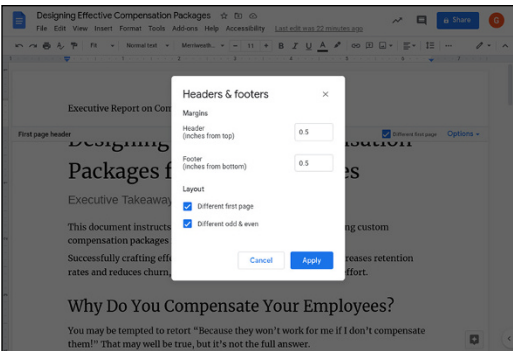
Designing Effective Compensation Packages
File Edit View Insert Format Tools Add-ons Help Accessibility Last edit was 22 minutes ago
Share
G
Fit Normal text Merriweath... 11 B I U A
Executive Report on Com
First page header
Different first page Options
Designing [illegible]sation
Packages f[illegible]es
Executive Takeaway
This document instructs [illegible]ng custom compensation packages
Successfully crafting effe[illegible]reases retention rates and reduces churn,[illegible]ffort.
Why Do You Compensate Your Employees?
You may be tempted to retort "Because they won't work for me if I don't compensate them!" That may well be true, but it's not the full answer.

Headers & footers
×
Margins
Header (inches from top)
0.5
Footer (inches from bottom)
0.5
Layout
Different first page
Different odd & even
Cancel
Apply